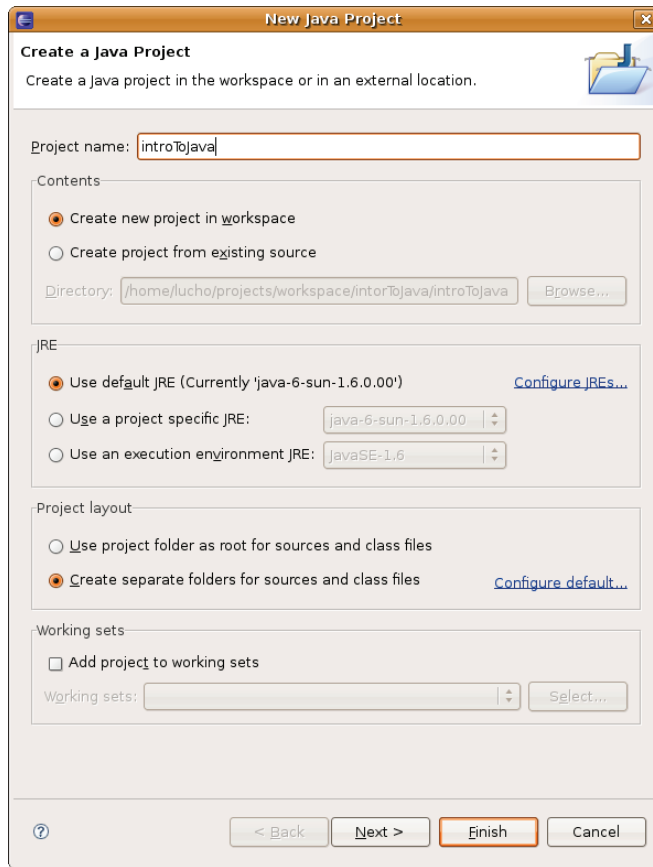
New Java Project

Create a Java Project

Create a Java project in the workspace or in an external location.

Project name: introToJava

Contents

Create new project in workspace

Create project from existing source

Directory: /home/lucho/projects/workspace/intorToJava/introToJava Browse...

JRE

Use default JRE (Currently 'java-6-sun-1.6.0.00')

Configure JREs...

Use a project specific JRE: java-6-sun-1.6.0.00

Use an execution environment JRE: JavaSE-1.6

Project layout

Use project folder as root for sources and class files

Create separate folders for sources and class files

Configure default...

Working sets

Add project to working sets

Working sets:

Select...

< Back

Next >

Finish

Cancel